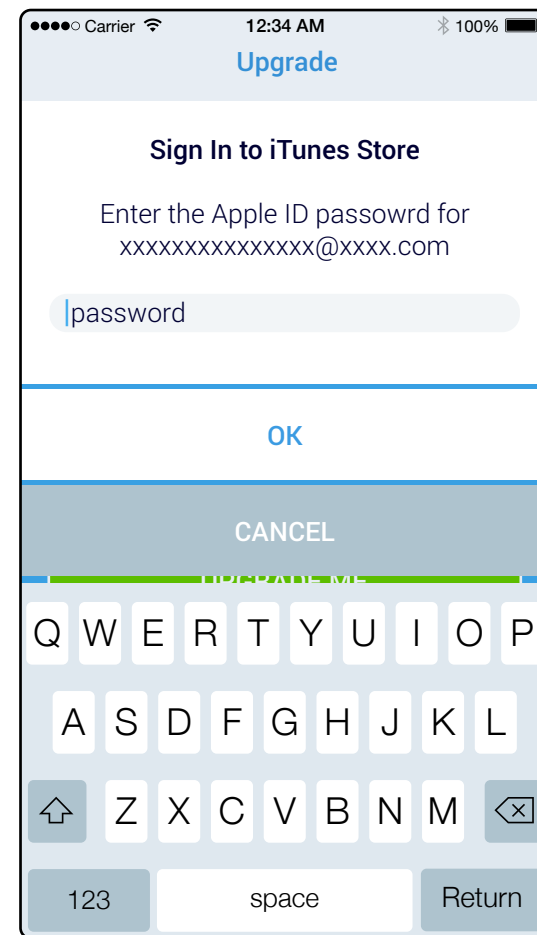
●●●●○ Carrier 12:34 AM 100%

Upgrade

Sign In to iTunes Store

Enter the Apple ID passowrd for xxxxxxxxxxxxxxx@xxxx.com

password

OK

CANCEL

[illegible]

Q W E R T Y U I O P

A S D F G H J K L

Z X C V B N M

123 space Return